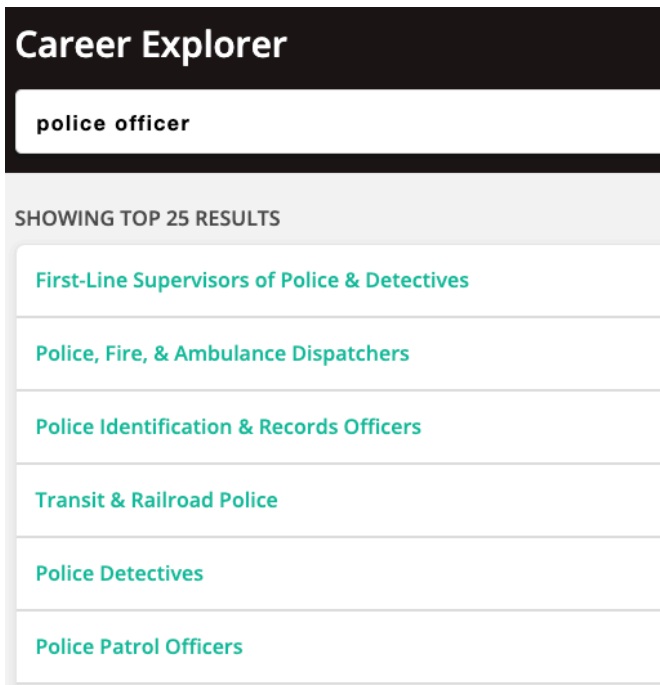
Career Explorer

police officer

SHOWING TOP 25 RESULTS

First-Line Supervisors of Police & Detectives

Police, Fire, & Ambulance Dispatchers

Police Identification & Records Officers

Transit & Railroad Police

Police Detectives

Police Patrol Officers